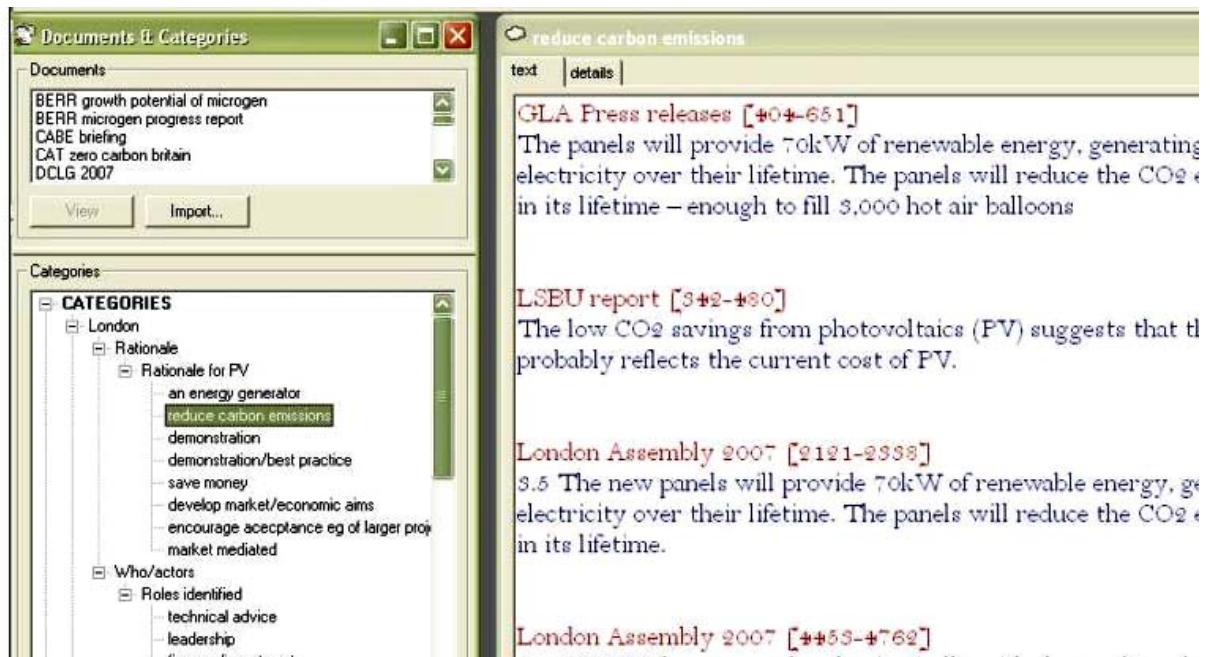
Documents & Categories

Documents

BERR growth potential of microgen
BERR microgen progress report
CABE briefing
CAT zero carbon britain
DCLG 2007

View
Import...

Categories

CATEGORIES
London
Rationale
Rationale for PV
an energy generator
reduce carbon emissions
demonstration
demonstration/best practice
save money
develop market/economic aims
encourage acecptance eg of larger proj
market mediated
Who/actors
Roles identified
technical advice
leadership
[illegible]

reduce carbon emissions

text
details

GLA Press releases [404-651]
The panels will provide 70kW of renewable energy, generating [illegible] electricity over their lifetime. The panels will reduce the CO2 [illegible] in its lifetime – enough to fill 3,000 hot air balloons

LSBU report [342-480]
The low CO2 savings from photovoltaics (PV) suggests that th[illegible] probably reflects the current cost of PV.

London Assembly 2007 [2121-2338]
3.5 The new panels will provide 70kW of renewable energy, ge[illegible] electricity over their lifetime. The panels will reduce the CO2 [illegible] in its lifetime.

London Assembly 2007 [4453-4762]